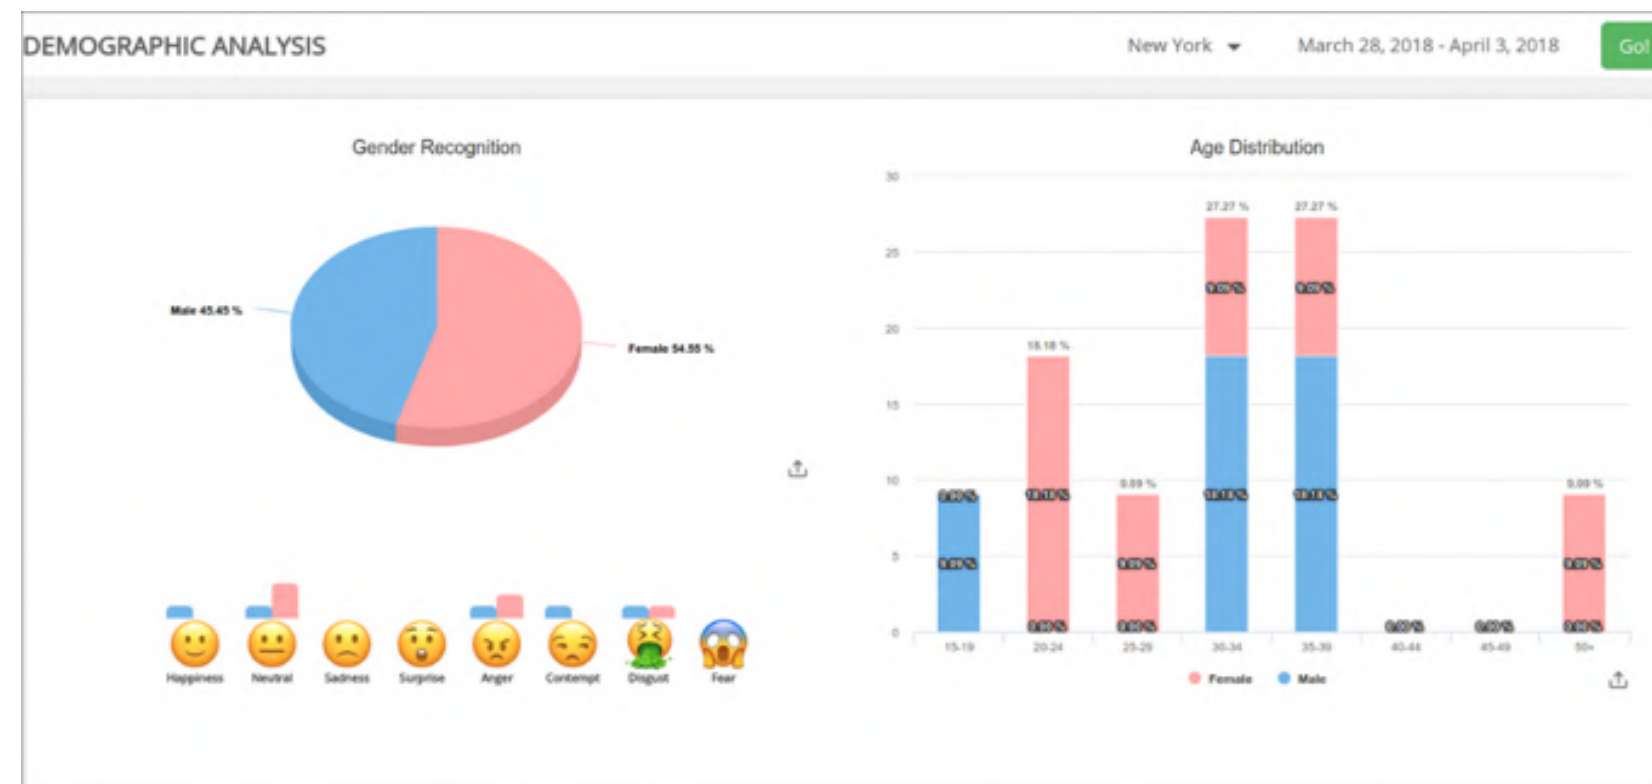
DEMOGRAPHIC ANALYSIS

New York

March 28, 2018 - April 3, 2018

Go!

Gender Recognition

Male 45.45 %

Female 54.55 %

Happiness
Neutral
Sadness
Surprise
Anger
Contempt
Disgust
Fear

Age Distribution

30
25
20
15
10
5
0

27.27 %
27.27 %
18.18 %
9.09 %
9.09 %

9.09 %
18.18 %
18.18 %
18.18 %

9.09 %
9.09 %
9.09 %
9.09 %
9.09 %

0.00 %
0.00 %
0.00 %
0.00 %
0.00 %
0.00 %

15-19
20-24
25-29
30-34
35-39
40-44
45-49
50+

Female
Male